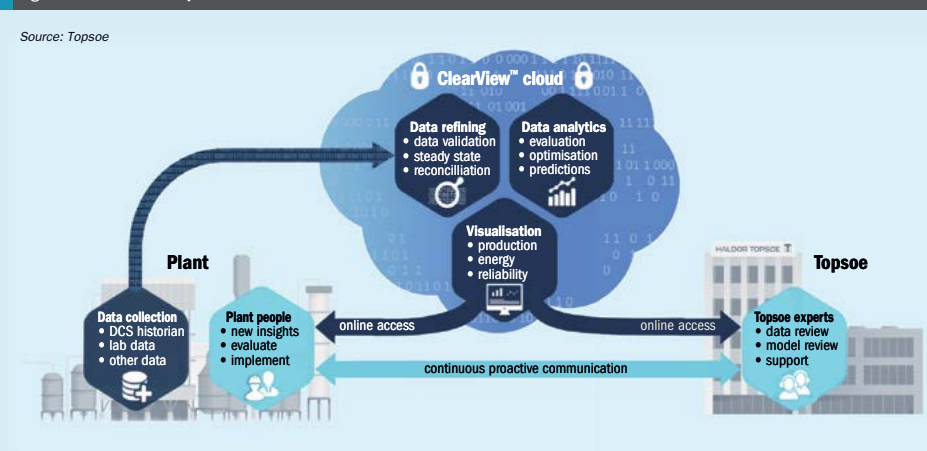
Source: Topsoe

ClearView™ cloud

Data refining
• data validation
• steady state
• reconcilliation

Data analytics
• evaluation
• optimisation
• predictions

Visualisation
• production
• energy
• reliability

Plant

Topsoe

HALDOR TOPSOE

Data collection
• DCS historian
• lab data
• other data

Plant people
• new insights
• evaluate
• implement

online access

online access

Topsoe experts
• data review
• model review
• support

continuous proactive communication